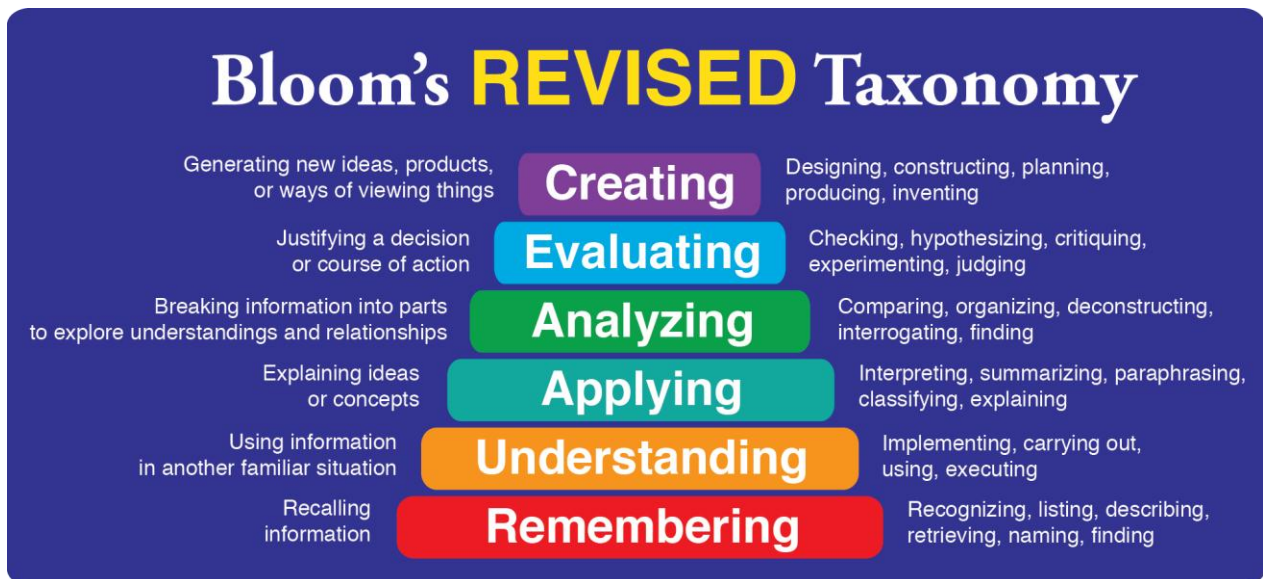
Bloom's REVISED Taxonomy

Generating new ideas, products, or ways of viewing things

Creating

Designing, constructing, planning, producing, inventing

Justifying a decision or course of action

Evaluating

Checking, hypothesizing, critiquing, experimenting, judging

Breaking information into parts to explore understandings and relationships

Analyzing

Comparing, organizing, deconstructing, interrogating, finding

Explaining ideas or concepts

Applying

Interpreting, summarizing, paraphrasing, classifying, explaining

Using information in another familiar situation

Understanding

Implementing, carrying out, using, executing

Recalling information

Remembering

Recognizing, listing, describing, retrieving, naming, finding